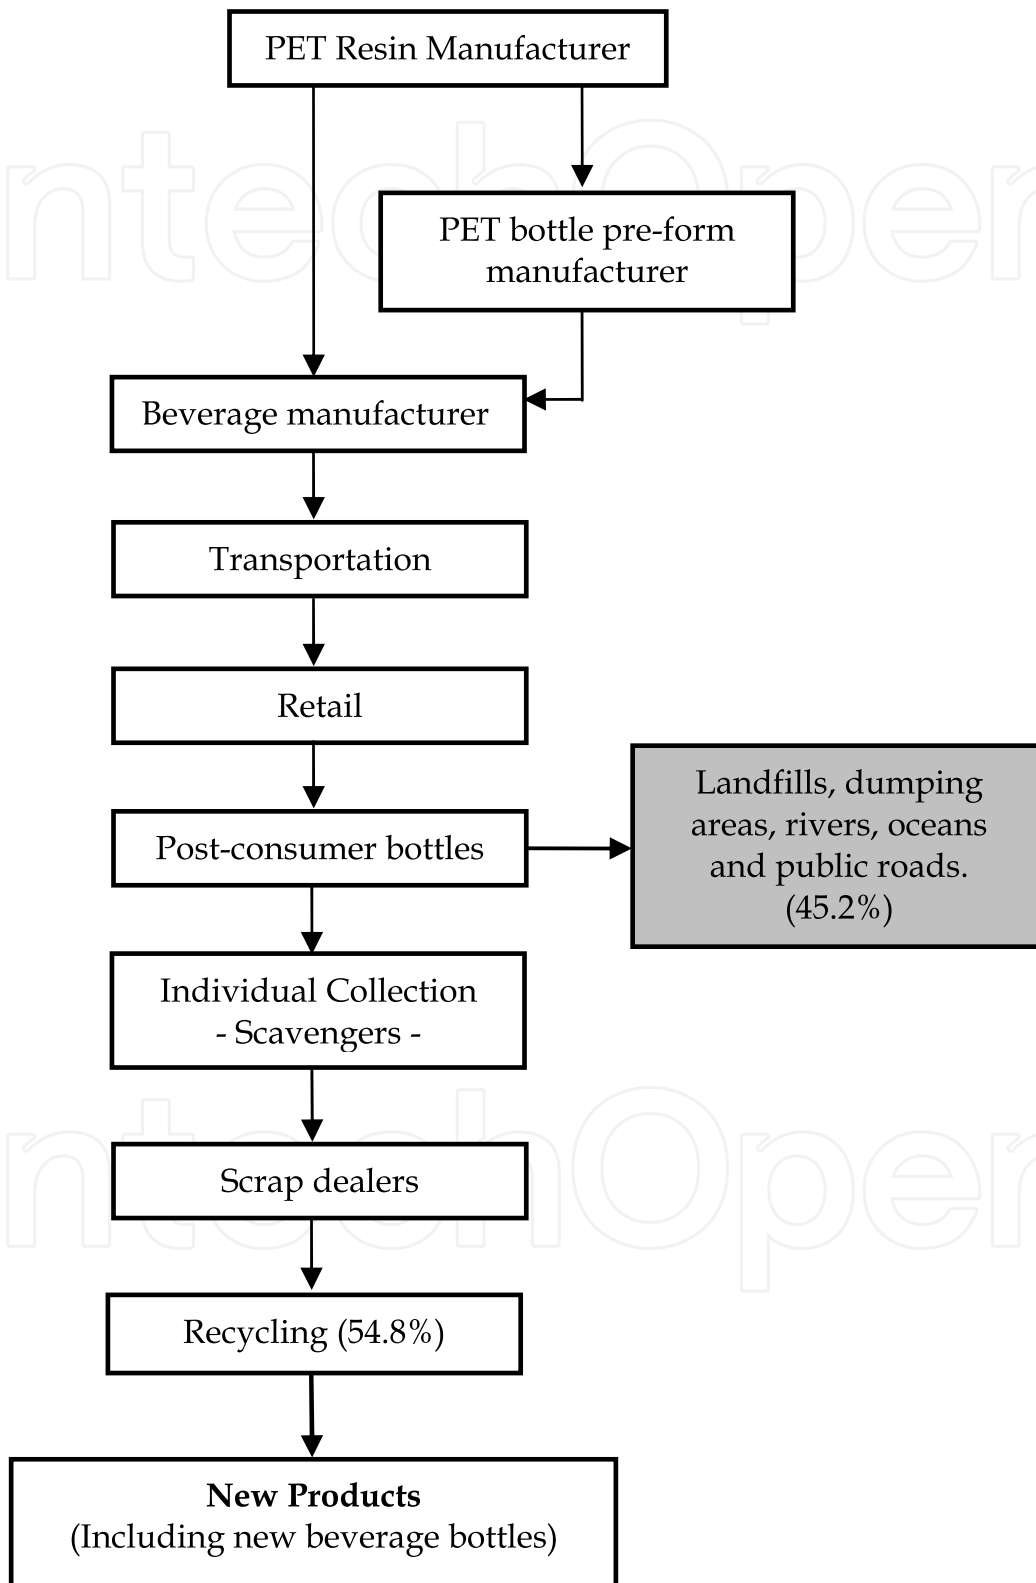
PET Resin Manufacturer

PET bottle pre-form manufacturer

Beverage manufacturer

Transportation

Retail

Post-consumer bottles

Landfills, dumping areas, rivers, oceans and public roads. (45.2%)

Individual Collection
- Scavengers -

Scrap dealers

Recycling (54.8%)

**New Products**
(Including new beverage bottles)

IntechOpen

IntechOpen